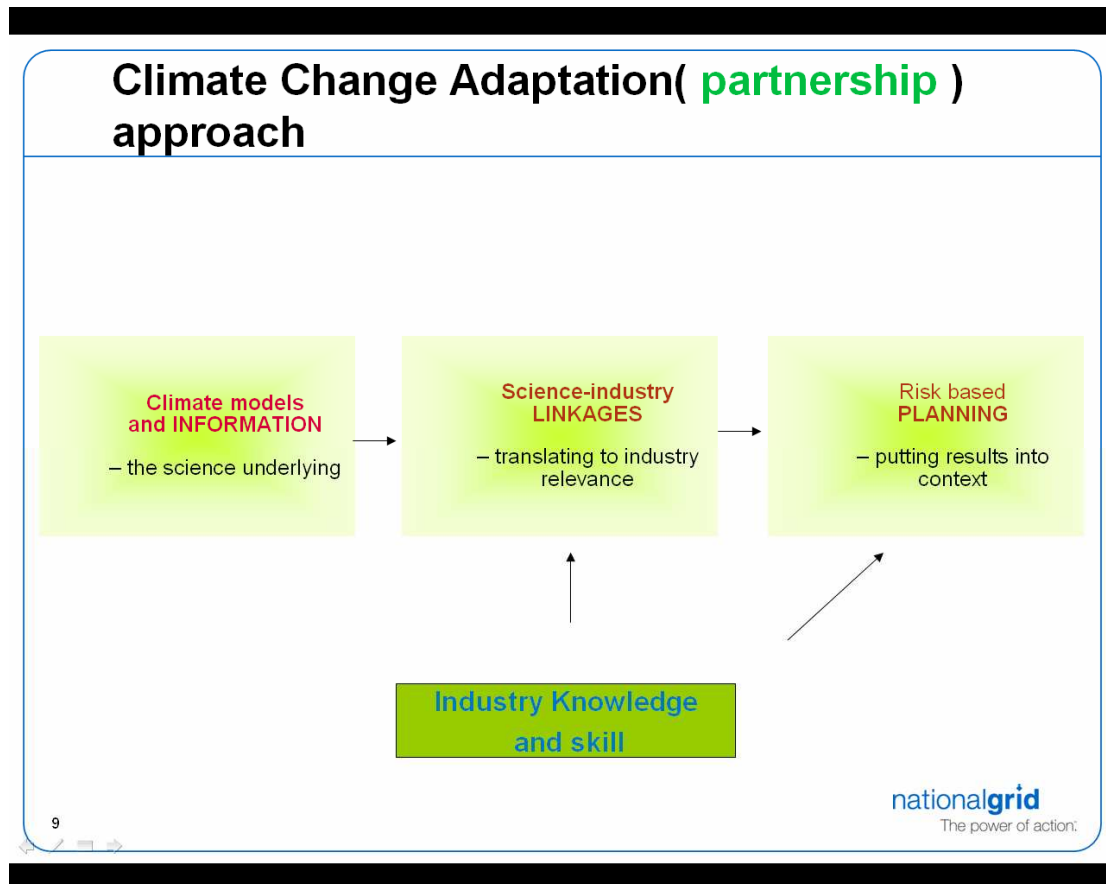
Climate Change Adaptation( partnership ) approach

Climate models and INFORMATION

– the science underlying

Science-industry LINKAGES

– translating to industry relevance

Risk based PLANNING

– putting results into context

Industry Knowledge and skill

9

nationalgrid
The power of action.